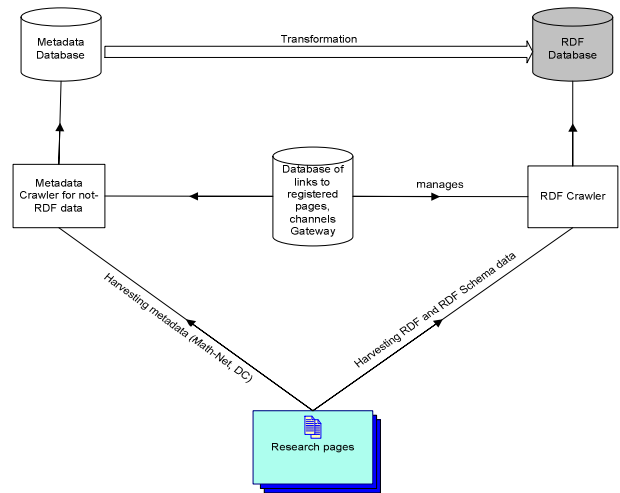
Metadata Database

Transformation

RDF Database

Metadata Crawler for not-RDF data

Database of links to registered pages, channels Gateway

manages

RDF Crawler

Harvesting metadata (Math-Net, DC)

Harvesting RDF and RDF Schema data

Research pages